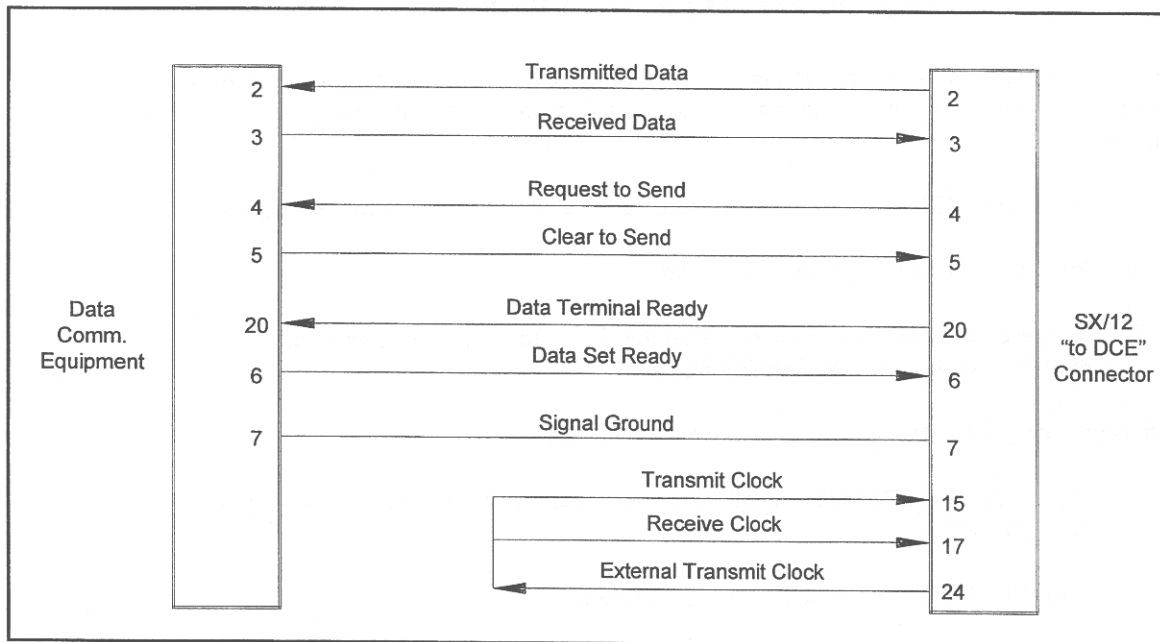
Data Comm. Equipment

2
3
4
5
20
6
7

Transmitted Data
Received Data
Request to Send
Clear to Send
Data Terminal Ready
Data Set Ready
Signal Ground
Transmit Clock
Receive Clock
External Transmit Clock

2
3
4
5
20
6
7
15
17
24

SX/12 "to DCE" Connector